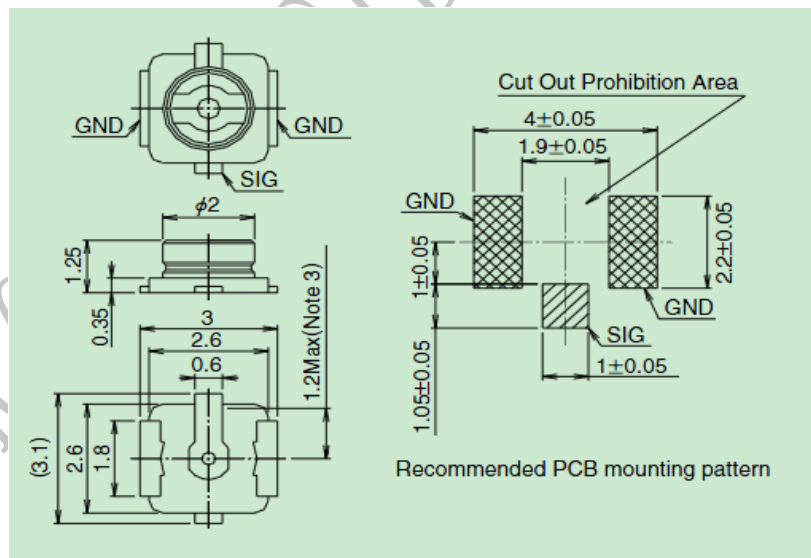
GND
GND
SIG
$\phi2$
1.25
0.35
3
2.6
0.6
1.2Max(Note 3)
(3.1)
2.6
1.8

Cut Out Prohibition Area
$4\pm0.05$
$1.9\pm0.05$
GND
$2.2\pm0.05$
$1\pm0.05$
GND
SIG
$1.05\pm0.05$
$1\pm0.05$

Recommended PCB mounting pattern